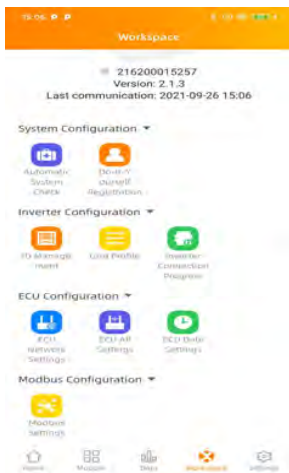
15:06

Workspace

216200015257
Version: 2.1.3
Last communication: 2021-09-26 15:06

System Configuration ▾

Automatic System Check

Do-it-Yourself Registration

Inverter Configuration ▾

ID Management

Grid Profile

Inverter Connection Progress

ECU Configuration ▾

ECU Network Settings

ECU AP Settings

ECU Date Settings

Modbus Configuration ▾

Modbus Settings

Home

Module

Data

Workspace

Settings